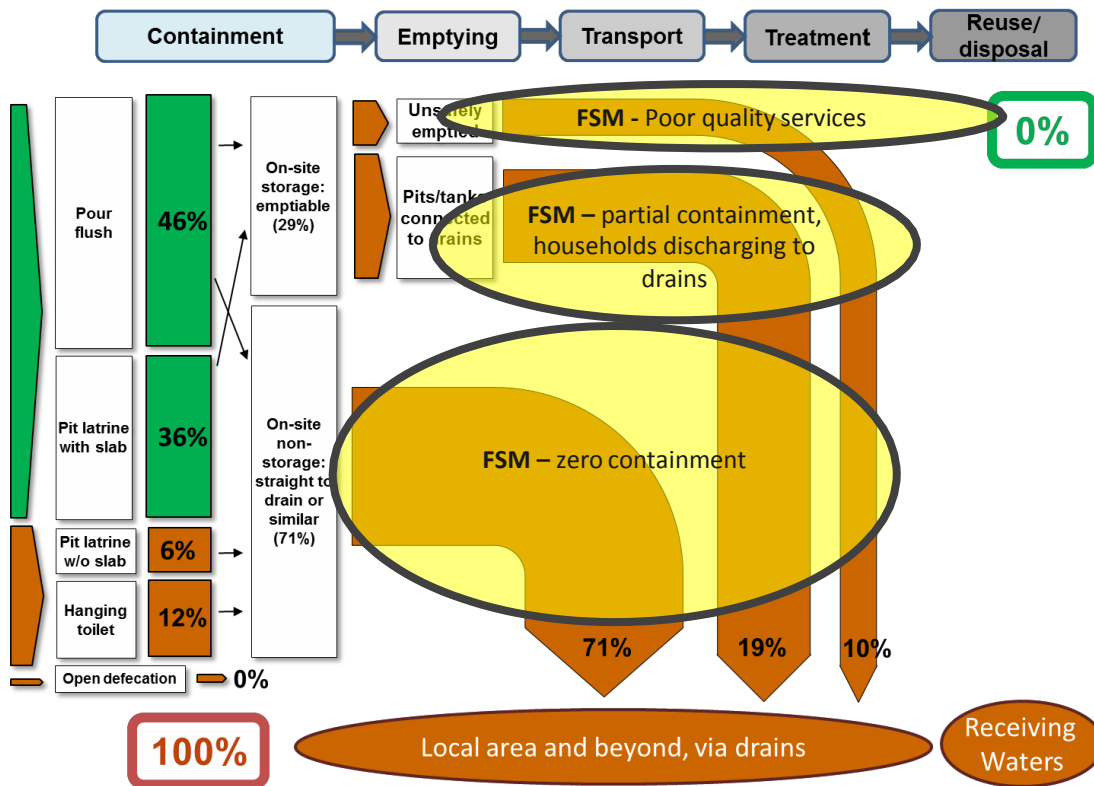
Containment
Emptying
Transport
Treatment
Reuse/ disposal

Pour flush
46%
Pit latrine with slab
36%
Pit latrine w/o slab
6%
Hanging toilet
12%
Open defecation
0%

On-site storage: emptiable (29%)
On-site non-storage: straight to drain or similar (71%)

Uns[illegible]ely emptied
Pits/tanks connected to drains

FSM - Poor quality services
0%
FSM – partial containment, households discharging to drains
FSM – zero containment

71%
19%
10%

100%
Local area and beyond, via drains
Receiving Waters